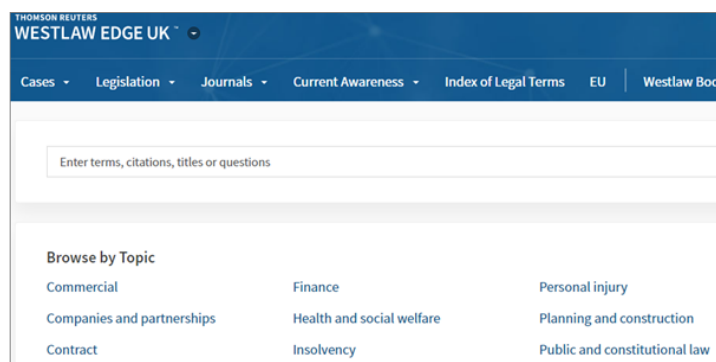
THOMSON REUTERS
WESTLAW EDGE UK™

Cases
Legislation
Journals
Current Awareness
Index of Legal Terms
EU
Westlaw Boo

Enter terms, citations, titles or questions

Browse by Topic

| | | |
|---|---|---|
| Commercial | Finance | Personal injury |
| Companies and partnerships | Health and social welfare | Planning and construction |
| Contract | Insolvency | Public and constitutional law |